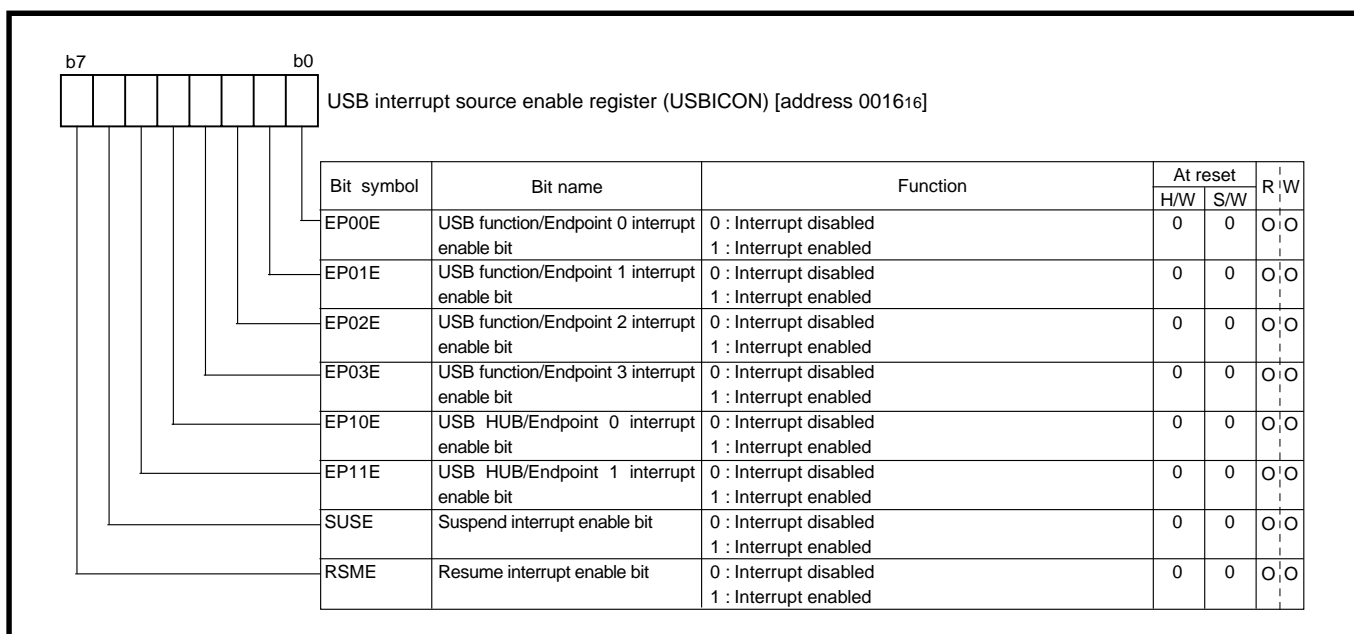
b7 b0

USB interrupt source enable register (USBICON) [address $0016_{16}$]

| Bit symbol | Bit name | Function | At reset H/W | At reset S/W | R | W |
|---|---|---|---|---|---|---|
| EP00E | USB function/Endpoint 0 interrupt enable bit | 0 : Interrupt disabled 1 : Interrupt enabled | 0 | 0 | O | O |
| EP01E | USB function/Endpoint 1 interrupt enable bit | 0 : Interrupt disabled 1 : Interrupt enabled | 0 | 0 | O | O |
| EP02E | USB function/Endpoint 2 interrupt enable bit | 0 : Interrupt disabled 1 : Interrupt enabled | 0 | 0 | O | O |
| EP03E | USB function/Endpoint 3 interrupt enable bit | 0 : Interrupt disabled 1 : Interrupt enabled | 0 | 0 | O | O |
| EP10E | USB HUB/Endpoint 0 interrupt enable bit | 0 : Interrupt disabled 1 : Interrupt enabled | 0 | 0 | O | O |
| EP11E | USB HUB/Endpoint 1 interrupt enable bit | 0 : Interrupt disabled 1 : Interrupt enabled | 0 | 0 | O | O |
| SUSE | Suspend interrupt enable bit | 0 : Interrupt disabled 1 : Interrupt enabled | 0 | 0 | O | O |
| RSME | Resume interrupt enable bit | 0 : Interrupt disabled 1 : Interrupt enabled | 0 | 0 | O | O |